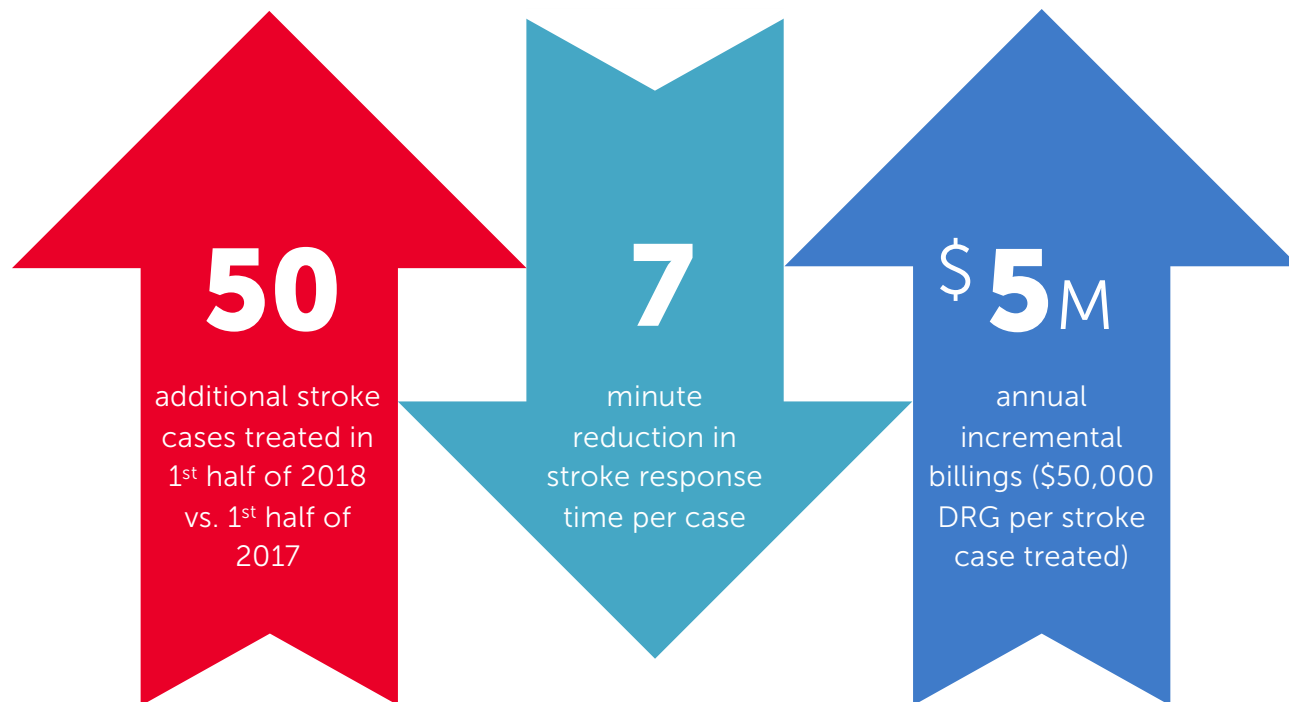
50

additional stroke cases treated in 1st half of 2018 vs. 1st half of 2017

7

minute reduction in stroke response time per case

$5M

annual incremental billings ($50,000 DRG per stroke case treated)